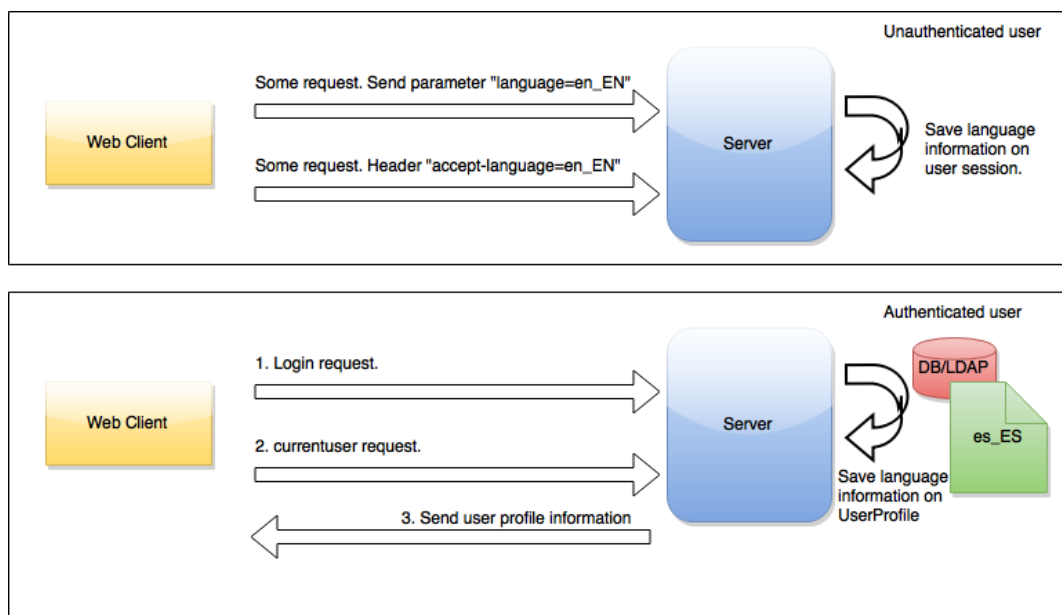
Unauthenticated user

Web Client

Some request. Send parameter "language=en_EN"

Some request. Header "accept-language=en_EN"

Server

Save language information on user session.

Authenticated user

Web Client

1. Login request.

2. currentuser request.

3. Send user profile information

Server

DB/LDAP

es_ES

Save language information on UserProfile